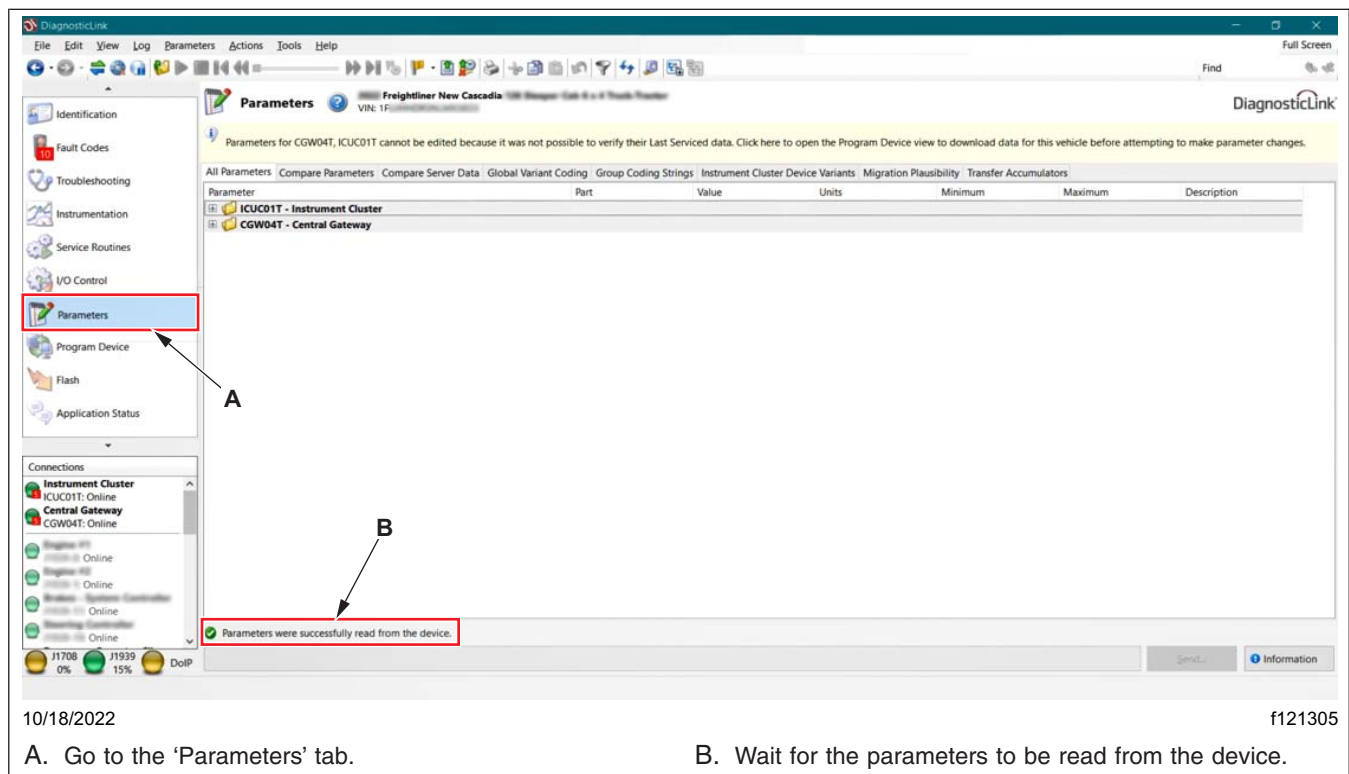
DiagnosticLink

File Edit View Log Parameters Actions Tools Help

Full Screen

Find

Identification

Fault Codes

10

Troubleshooting

Instrumentation

Service Routines

I/O Control

Parameters

Program Device

Flash

Application Status

Connections

Instrument Cluster
ICUC01T: Online
Central Gateway
CGW04T: Online

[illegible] Online
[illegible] Online
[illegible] Online
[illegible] Online

J1708 0%
J1939 15%
DoIP

Parameters

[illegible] Freightliner New Cascadia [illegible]
VIN: 1F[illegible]

DiagnosticLink

Parameters for CGW04T, ICUC01T cannot be edited because it was not possible to verify their Last Serviced data. Click here to open the Program Device view to download data for this vehicle before attempting to make parameter changes.

All Parameters | Compare Parameters | Compare Server Data | Global Variant Coding | Group Coding Strings | Instrument Cluster Device Variants | Migration Plausibility | Transfer Accumulators

| Parameter | Part | Value | Units | Minimum | Maximum | Description |
|---|---|---|---|---|---|---|
| ICUC01T - Instrument Cluster | | | | | | |
| CGW04T - Central Gateway | | | | | | |

A

B

Parameters were successfully read from the device.

Send...

Information

10/18/2022

f121305

A. Go to the 'Parameters' tab.

B. Wait for the parameters to be read from the device.